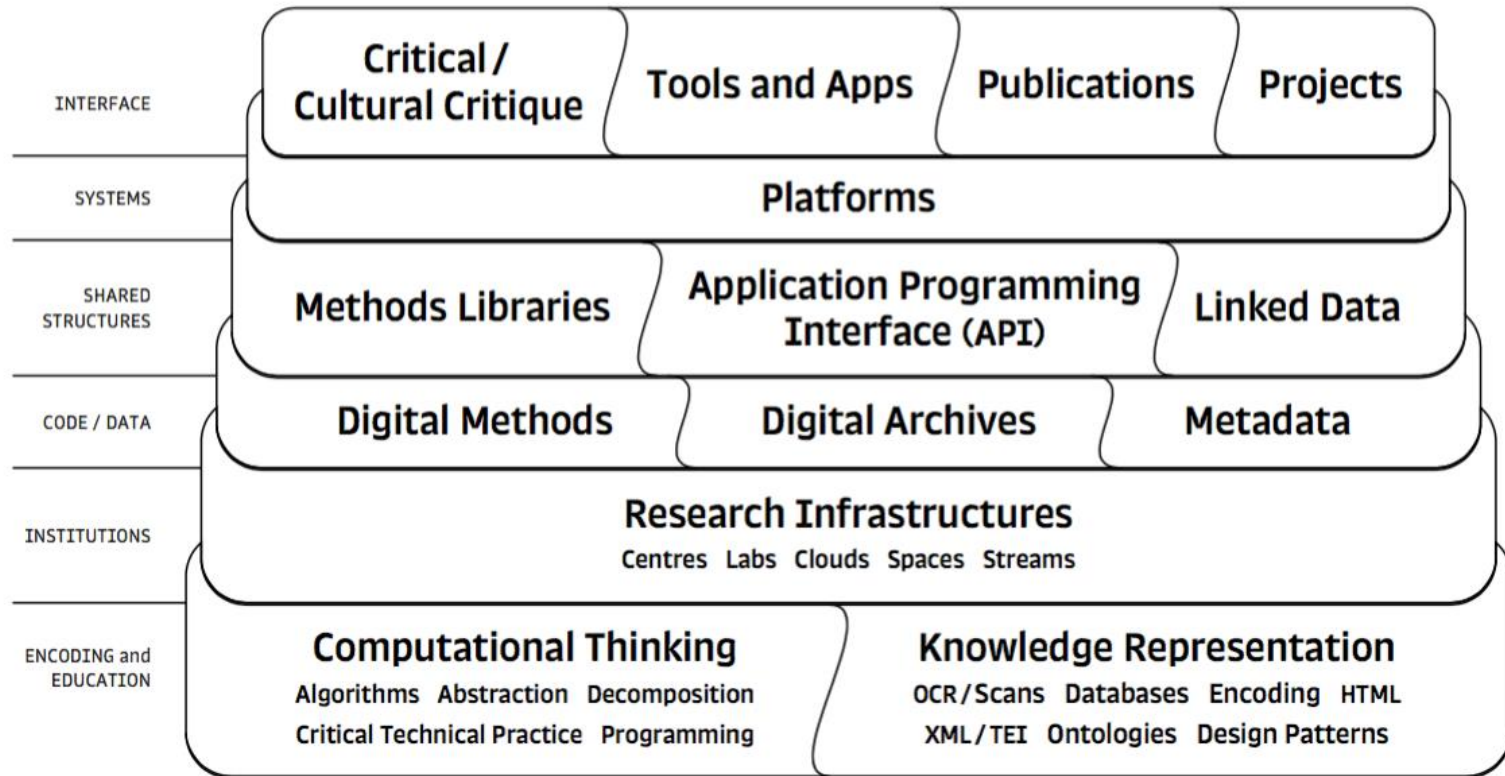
INTERFACE

Critical / Cultural Critique

Tools and Apps

Publications

Projects

SYSTEMS

Platforms

SHARED STRUCTURES

Methods Libraries

Application Programming Interface (API)

Linked Data

CODE / DATA

Digital Methods

Digital Archives

Metadata

INSTITUTIONS

Research Infrastructures

Centres Labs Clouds Spaces Streams

ENCODING and EDUCATION

Computational Thinking

Algorithms Abstraction Decomposition Critical Technical Practice Programming

Knowledge Representation

OCR/Scans Databases Encoding HTML XML/TEI Ontologies Design Patterns